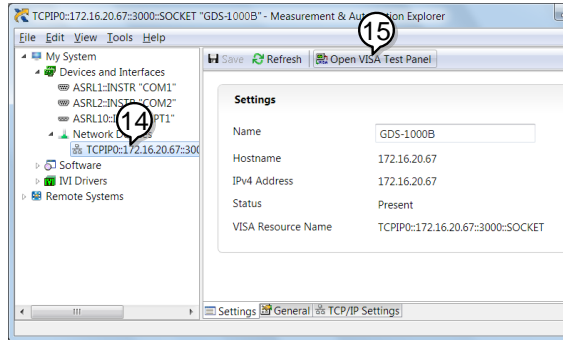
TCPIP0::172.16.20.67::3000::SOCKET "GDS-1000B" - Measurement & Auto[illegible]ation Explorer

File Edit View Tools Help

My System
Devices and Interfaces
ASRL1::INSTR "COM1"
ASRL2::INST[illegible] "COM2"
ASRL10::I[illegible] PT1"
Network D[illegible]s
TCPIP0::172.16.20.67::300
Software
IVI Drivers
Remote Systems

14

Save Refresh Open VISA Test Panel

15

Settings

| | |
|---|---|
| Name | GDS-1000B |
| Hostname | 172.16.20.67 |
| IPv4 Address | 172.16.20.67 |
| Status | Present |
| VISA Resource Name | TCPIP0::172.16.20.67::3000::SOCKET |

Settings General TCP/IP Settings